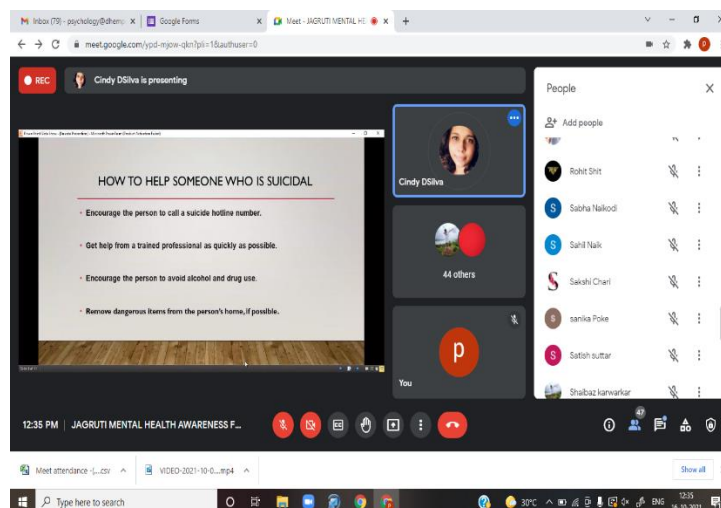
Inbox (79) - psychology@dhemp × | Google Forms × | Meet - JAGRUTI MENTAL HE × | +

meet.google.com/ypd-mjow-qkn?pli=1&authuser=0

REC

Cindy DSilva is presenting

HOW TO HELP SOMEONE WHO IS SUICIDAL

• Encourage the person to call a suicide hotline number.

• Get help from a trained professional as quickly as possible.

• Encourage the person to avoid alcohol and drug use.

• Remove dangerous items from the person's home, if possible.

Cindy DSilva

44 others

p

You

People

Add people

Rohit Shit

Sabha Naikodi

Sahil Naik

Sakshi Charl

sanika Poke

Satish suttar

Shalbaz karwarkar

12:35 PM | JAGRUTI MENTAL HEALTH AWARENESS F...

47

Meet attendance - (...csv

VIDEO-2021-10-0....mp4

Show all

Type here to search

30°C

ENG

12:35